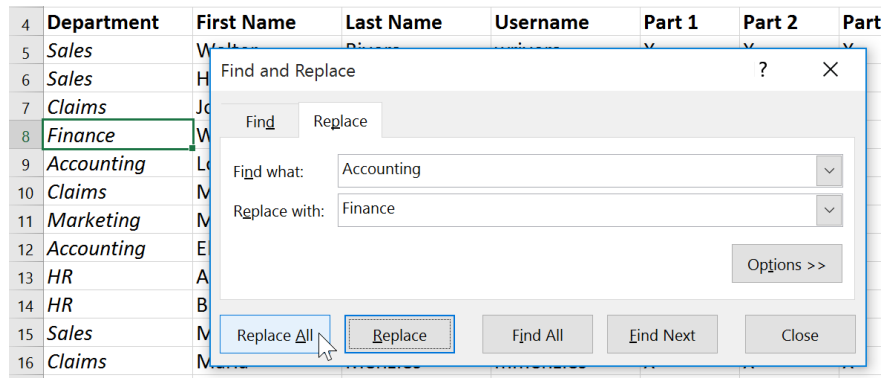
| 4 | Department | First Name | Last Name | Username | Part 1 | Part 2 | Part |
|---|---|---|---|---|---|---|---|
| 5 | Sales | W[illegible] | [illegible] | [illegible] | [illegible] | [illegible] | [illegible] |
| 6 | Sales | H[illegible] | | | | | |
| 7 | Claims | J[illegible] | | | | | |
| 8 | Finance | W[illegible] | | | | | |
| 9 | Accounting | L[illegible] | | | | | |
| 10 | Claims | M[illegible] | | | | | |
| 11 | Marketing | M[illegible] | | | | | |
| 12 | Accounting | E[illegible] | | | | | |
| 13 | HR | A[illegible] | | | | | |
| 14 | HR | B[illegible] | | | | | |
| 15 | Sales | M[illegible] | | | | | |
| 16 | Claims | M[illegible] | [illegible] | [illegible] | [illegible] | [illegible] | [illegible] |

Find and Replace
?
✕

Find
Replace

Find what: Accounting
Replace with: Finance

Options >>

Replace All
Replace
Find All
Find Next
Close